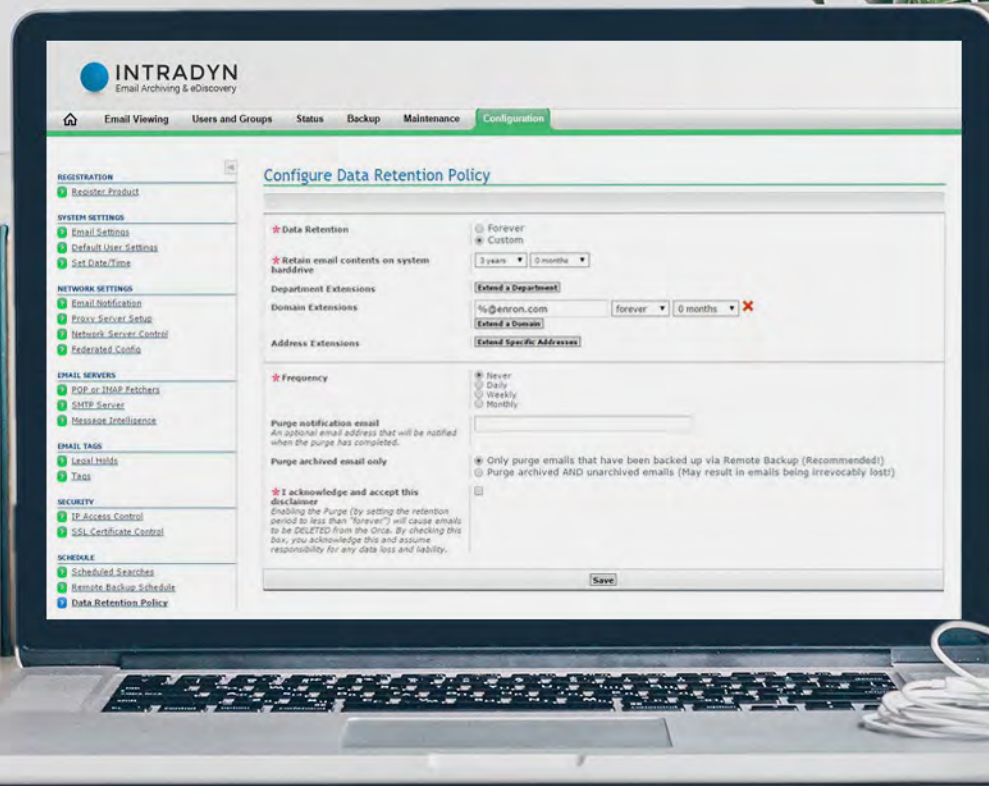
INTRADYN
Email Archiving & eDiscovery

Email Viewing Users and Groups Status Backup Maintenance Configuration

REGISTRATION
Register Product

SYSTEM SETTINGS
Email Settings
Default User Settings
Set Date/Time

NETWORK SETTINGS
Email Notification
Proxy Server Setup
Network Server Control
Federated Config

EMAIL SERVERS
POP or IMAP Fetchers
SMTP Server
Message Intelligence

EMAIL TAGS
Legal Holds
Tags

SECURITY
IP Access Control
SSL Certificate Control

SCHEDULE
Scheduled Searches
Remote Backup Schedule
Data Retention Policy

Configure Data Retention Policy

*Data Retention
Forever
Custom

*Retain email contents on system harddrive
3 years
0 months

Department Extensions
Extend a Department

Domain Extensions
%@enron.com
forever
0 months
Extend a Domain

Address Extensions
Extend Specific Addresses

*Frequency
Never
Daily
Weekly
Monthly

Purge notification email
An optional email address that will be notified when the purge has completed.

Purge archived email only
Only purge emails that have been backed up via Remote Backup (Recommended!)
Purge archived AND unarchived emails (May result in emails being irrevocably lost!)

*I acknowledge and accept this disclaimer
Enabling the Purge (by setting the retention period to less than "forever") will cause emails to be DELETED from the Orca. By checking this box, you acknowledge this and assume responsibility for any data loss and liability.

Save